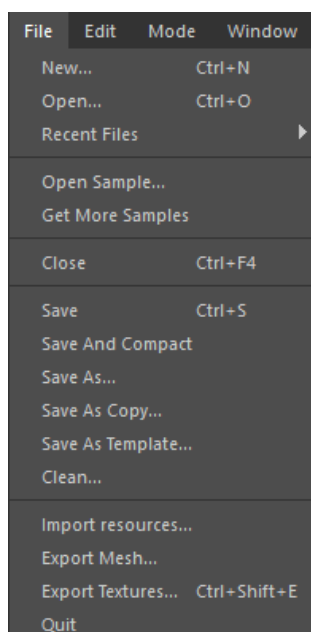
File Edit Mode Window

New... Ctrl+N
Open... Ctrl+O
Recent Files

Open Sample...
Get More Samples

Close Ctrl+F4

Save Ctrl+S
Save And Compact
Save As...
Save As Copy...
Save As Template...
Clean...

Import resources...
Export Mesh...
Export Textures... Ctrl+Shift+E
Quit